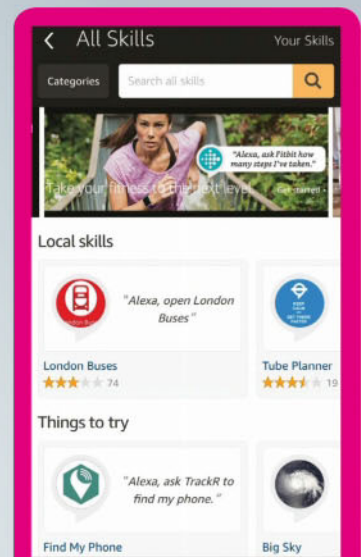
All Skills

Your Skills

Categories

Search all skills

"Alexa, ask Fitbit how many steps I've taken."

Take your fitness to the next level

Get started

Local skills

London Buses

"Alexa, open London Buses"

London Buses

74

Tube Planner

19

Things to try

"Alexa, ask TrackR to find my phone."

Find My Phone

Big Sky